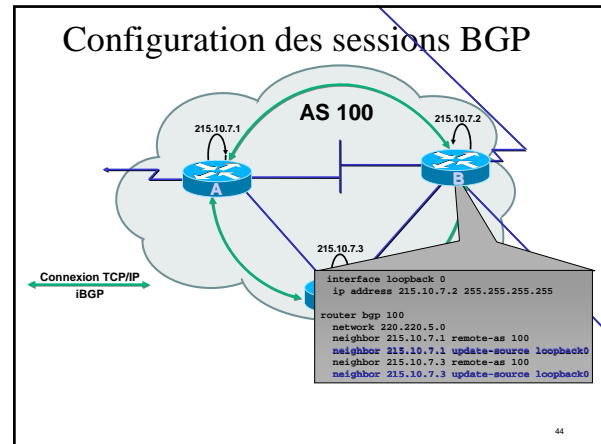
Configuration des sessions BGP

AS 100

215.10.7.1

215.10.7.2

A

B

215.10.7.3

Connexion TCP/IP
iBGP

interface loopback 0
ip address 215.10.7.2 255.255.255.255

router bgp 100
network 220.220.5.0
neighbor 215.10.7.1 remote-as 100
neighbor 215.10.7.1 update-source loopback0
neighbor 215.10.7.3 remote-as 100
neighbor 215.10.7.3 update-source loopback0

44